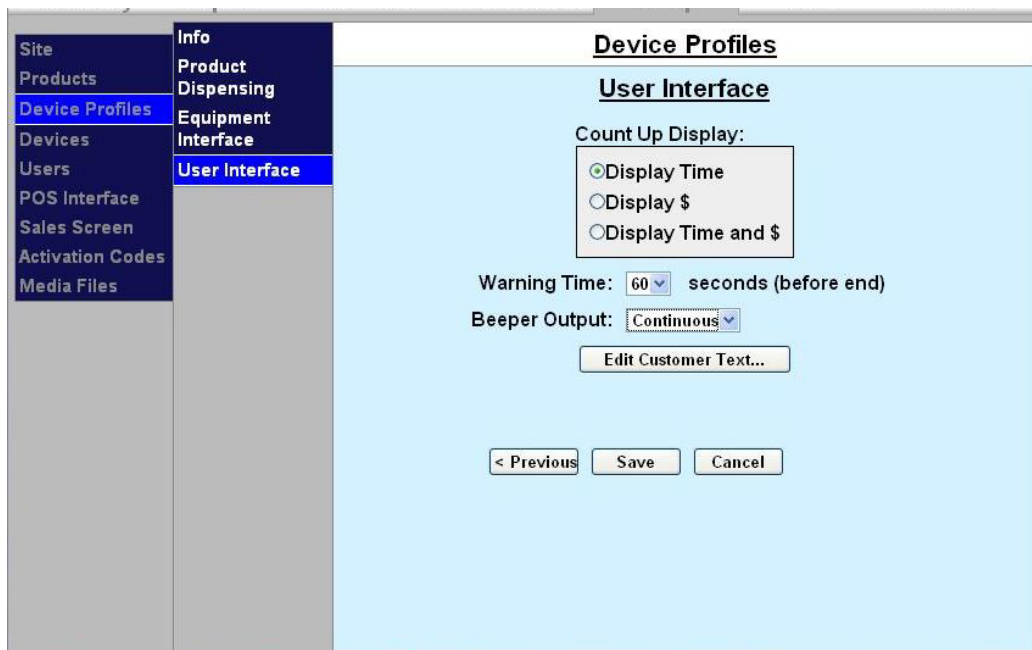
Site
Products
Device Profiles
Devices
Users
POS Interface
Sales Screen
Activation Codes
Media Files

Info
Product Dispensing
Equipment Interface
User Interface

Device Profiles

User Interface

Count Up Display:

Display Time
Display $
Display Time and $

Warning Time: 60 seconds (before end)

Beeper Output: Continuous

Edit Customer Text...

< Previous Save Cancel